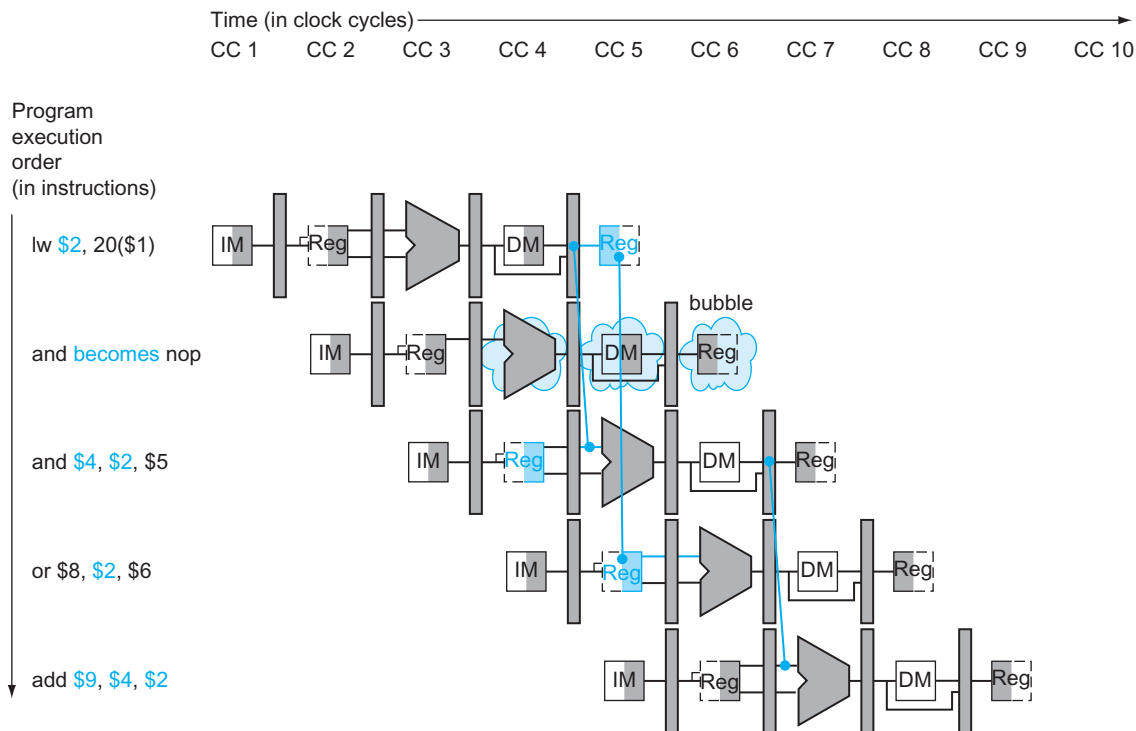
Time (in clock cycles)

CC 1 CC 2 CC 3 CC 4 CC 5 CC 6 CC 7 CC 8 CC 9 CC 10

Program execution order (in instructions)

lw $2, 20($1)

IM Reg DM Reg

bubble

and becomes nop

IM Reg DM Reg

and $4, $2, $5

IM Reg DM Reg

or $8, $2, $6

IM Reg DM Reg

add $9, $4, $2

IM Reg DM Reg